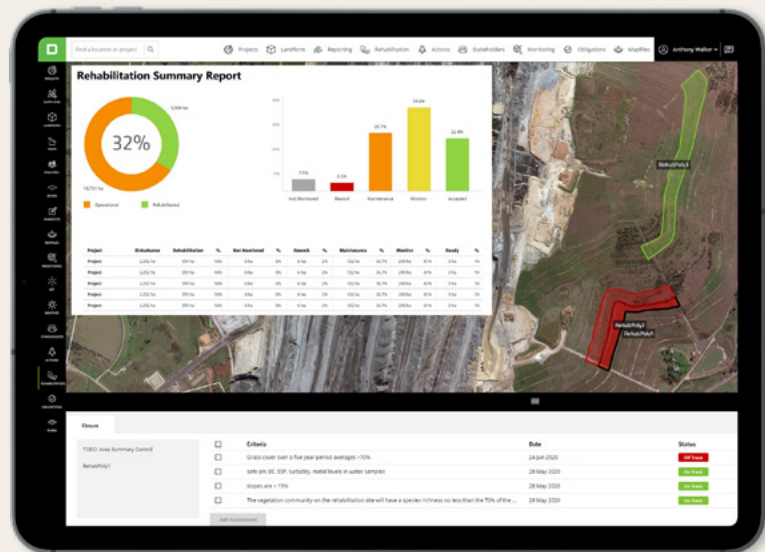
Find a location or project

Projects Landform Reporting Rehabilitation Actions Stakeholders Monitoring Obligations MapFiles

Anthony Walker

Rehabilitation Summary Report

32%

3,094 ha

18,731 ha

Operational Rehabilitated

7.5%

3.5%

26.7%

34.8%

22.4%

Not Monitored Rework Maintenance Monitor Accepted

| Project | Disturbance | Rehabilitation | % | Not Monitored | % | Rework | % | Maintenance | % | Monitor | % | Ready | % |
|---|---|---|---|---|---|---|---|---|---|---|---|---|---|
| Project | 2,202 ha | 359 ha | 16% | 0 ha | 0% | 6 ha | 2% | 102 ha | 36.7% | 289 ha | 61% | 0 ha | 1% |
| Project | 2,202 ha | 359 ha | 16% | 0 ha | 0% | 6 ha | 2% | 102 ha | 36.7% | 289 ha | 61% | 0 ha | 1% |
| Project | 2,202 ha | 359 ha | 16% | 0 ha | 0% | 6 ha | 2% | 102 ha | 36.7% | 289 ha | 61% | 0 ha | 1% |
| Project | 2,202 ha | 359 ha | 16% | 0 ha | 0% | 6 ha | 2% | 102 ha | 36.7% | 289 ha | 61% | 0 ha | 1% |
| Project | 2,202 ha | 359 ha | 16% | 0 ha | 0% | 6 ha | 2% | 102 ha | 36.7% | 289 ha | 61% | 0 ha | 1% |
| Project | 2,202 ha | 359 ha | 16% | 0 ha | 0% | 6 ha | 2% | 102 ha | 36.7% | 289 ha | 61% | 0 ha | 1% |

RehabPoly3

RehabPoly2

RehabPoly1

Closure

TOBO: Area Summary Control

RehabPoly1

| | Criteria | Date | Status |
|---|---|---|---|
| ☐ | Grass cover over a five year period averages >70% | 24 Jun 2020 | Off Track |
| ☐ | Soils pH, EC, ESP, turbidity, metal levels in water samples | 28 May 2020 | On Track |
| ☐ | Slopes are < 15% | 28 May 2020 | On Track |
| ☐ | The vegetation community on the rehabilitation site will have a species richness no less than the 70% of the ... | 28 May 2020 | On Track |

Add Assessment